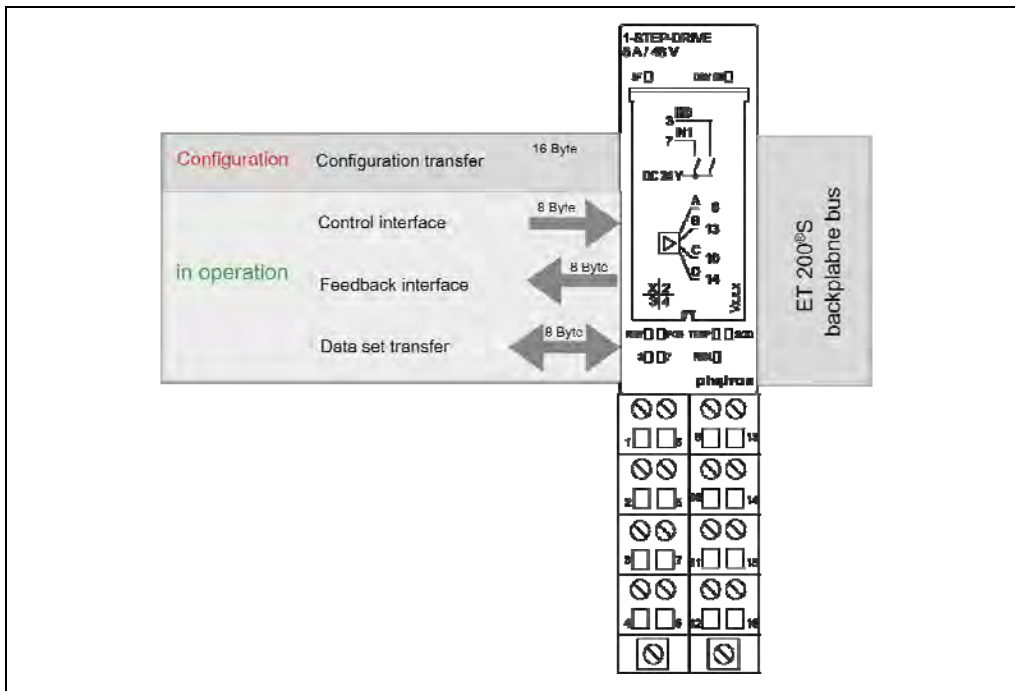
1-STEP-DRIVE
5A / 48 V

SF

3
IN0
7
IN1

DC 24 V

A 8
B 12
C 10
D 14

X 2
3 4

phytron

Configuration
Configuration transfer
16 Byte

Control interface
8 Byte

in operation
Feedback interface
8 Byte

Data set transfer
8 Byte

ET 200®S
backplabne bus

1 5
9 13
2 6
10 14
3 7
11 15
4 8
12 16